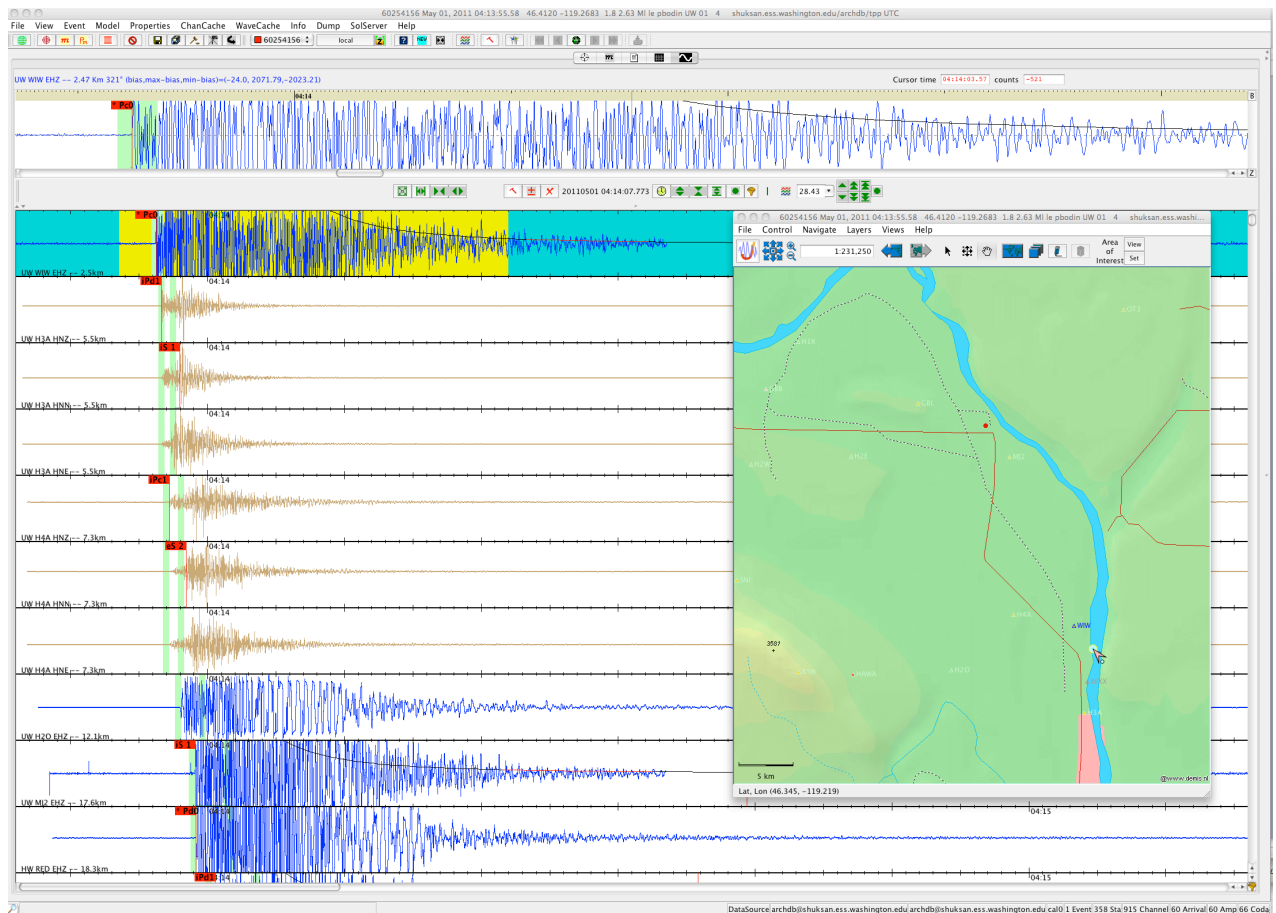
60254156 May 01, 2011 04:13:55.58 46.4120 -119.2683 1.8 2.63 Ml le pbodin UW 01 4 shuksan.ess.washington.edu/archdb/tpp UTC

File View Event Model Properties ChanCache WaveCache Info Dump SolServer Help

60254156 local

UW WIW EHZ -- 2.47 Km 321° (bias,max-bias,min-bias)=(-24.0, 2071.79,-2023.21)

Cursor time 04:14:03.57 counts -521

* Pc0 04:14

20110501 04:14:07.773 28.43

* Pc0 04:14
UW WIW EHZ -- 2.5km
iPd1 04:14
UW H3A HNZ -- 5.5km
iS 1 04:14
UW H3A HNN -- 5.5km
04:14
UW H3A HNE -- 5.5km
iPc1 04:14
UW H4A HNZ -- 7.3km
eS 2 04:14
UW H4A HNN -- 7.3km
04:14
UW H4A HNE -- 7.3km
04:14
UW H2O EHZ -- 12.1km
iS 1 04:14
UW ML2 EHZ -- 17.6km
* Pd0 04:14 04:15
HW RED EHZ -- 18.3km
iPd1 04:14 04:15

60254156 May 01, 2011 04:13:55.58 46.4120 -119.2683 1.8 2.63 Ml le pbodin UW 01 4 shuksan.ess.washi...

File Control Navigate Layers Views Help

1:231,250

Area of Interest View Set

WIW

3581

5 km

@www.demis.nl

Lat, Lon (46.345, -119.219)

DataSource archdb@shuksan.ess.washington.edu archdb@shuksan.ess.washington.edu cal0 1 Event 358 Sta 915 Channel 60 Arrival 60 Amp 66 Coda